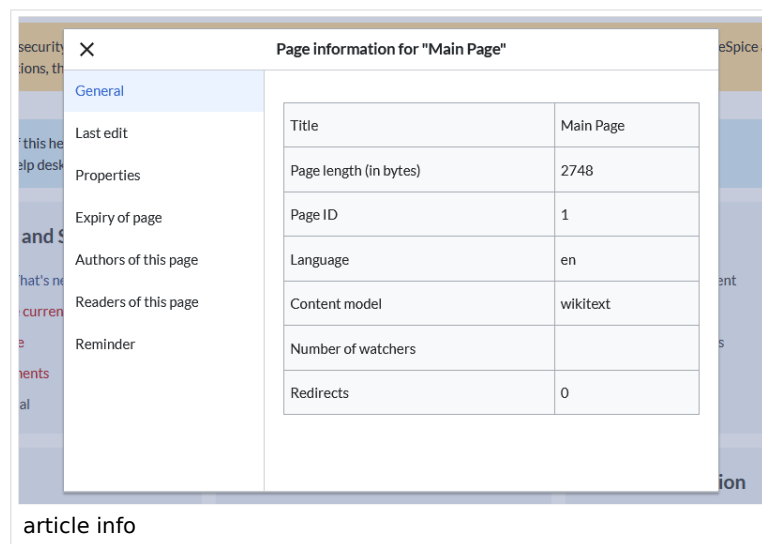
security
tions, th
eSpice

Page information for "Main Page"

General
Last edit
Properties
Expiry of page
Authors of this page
Readers of this page
Reminder

| Title | Main Page |
|---|---|
| Page length (in bytes) | 2748 |
| Page ID | 1 |
| Language | en |
| Content model | wikitext |
| Number of watchers | |
| Redirects | 0 |

f this he
elp desk
and S
hat's ne
curren
e
nents
al
ent
s
ion

article info